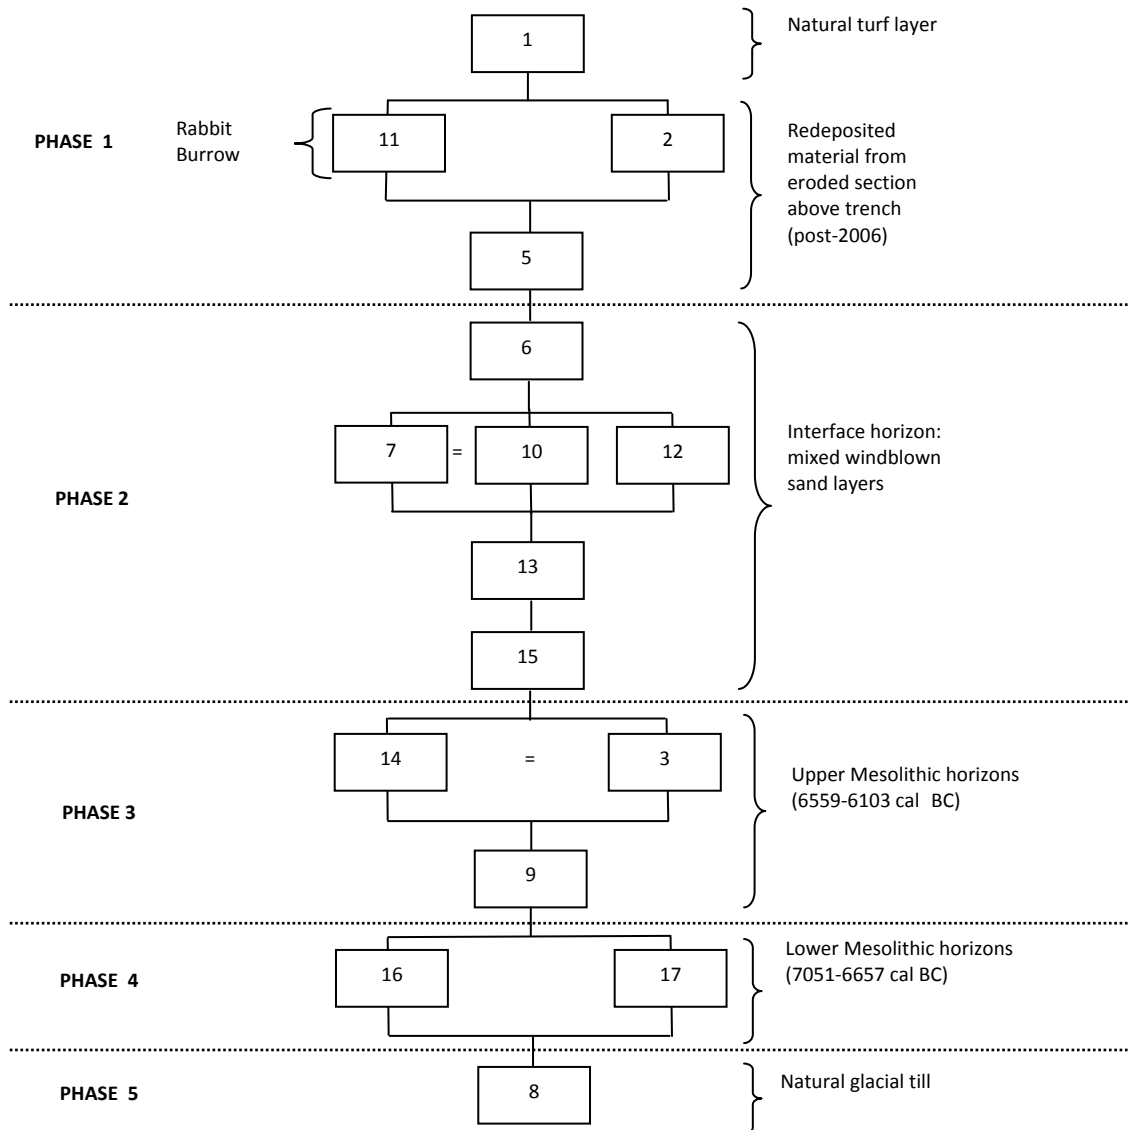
1

Natural turf layer

PHASE 1

Rabbit Burrow

11

2

Redeposited material from eroded section above trench (post-2006)

5

6

7 = 10

12

PHASE 2

Interface horizon: mixed windblown sand layers

13

15

14 = 3

PHASE 3

Upper Mesolithic horizons (6559-6103 cal BC)

9

PHASE 4

16

17

Lower Mesolithic horizons (7051-6657 cal BC)

PHASE 5

8

Natural glacial till